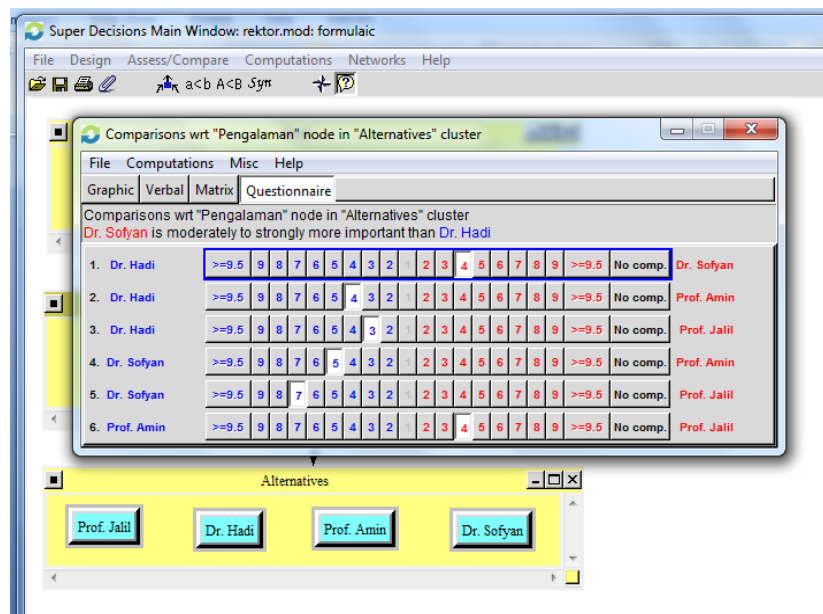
Super Decisions Main Window: rektor.mod: formulaic

File Design Assess/Compare Computations Networks Help

a<b A<B Syn

Comparisons wrt "Pengalaman" node in "Alternatives" cluster

File Computations Misc Help

Graphic | Verbal | Matrix | Questionnaire

Comparisons wrt "Pengalaman" node in "Alternatives" cluster
Dr. Sofyan is moderately to strongly more important than Dr. Hadi

| | | | | | | | | | | | | | | | | | | | | | |
|---|---|---|---|---|---|---|---|---|---|---|---|---|---|---|---|---|---|---|---|---|---|
| 1. Dr. Hadi | >=9.5 | 9 | 8 | 7 | 6 | 5 | 4 | 3 | 2 | 1 | 2 | 3 | 4 | 5 | 6 | 7 | 8 | 9 | >=9.5 | No comp. | Dr. Sofyan |
| 2. Dr. Hadi | >=9.5 | 9 | 8 | 7 | 6 | 5 | 4 | 3 | 2 | 1 | 2 | 3 | 4 | 5 | 6 | 7 | 8 | 9 | >=9.5 | No comp. | Prof. Amin |
| 3. Dr. Hadi | >=9.5 | 9 | 8 | 7 | 6 | 5 | 4 | 3 | 2 | 1 | 2 | 3 | 4 | 5 | 6 | 7 | 8 | 9 | >=9.5 | No comp. | Prof. Jalil |
| 4. Dr. Sofyan | >=9.5 | 9 | 8 | 7 | 6 | 5 | 4 | 3 | 2 | 1 | 2 | 3 | 4 | 5 | 6 | 7 | 8 | 9 | >=9.5 | No comp. | Prof. Amin |
| 5. Dr. Sofyan | >=9.5 | 9 | 8 | 7 | 6 | 5 | 4 | 3 | 2 | 1 | 2 | 3 | 4 | 5 | 6 | 7 | 8 | 9 | >=9.5 | No comp. | Prof. Jalil |
| 6. Prof. Amin | >=9.5 | 9 | 8 | 7 | 6 | 5 | 4 | 3 | 2 | 1 | 2 | 3 | 4 | 5 | 6 | 7 | 8 | 9 | >=9.5 | No comp. | Prof. Jalil |

Alternatives

Prof. Jalil Dr. Hadi Prof. Amin Dr. Sofyan